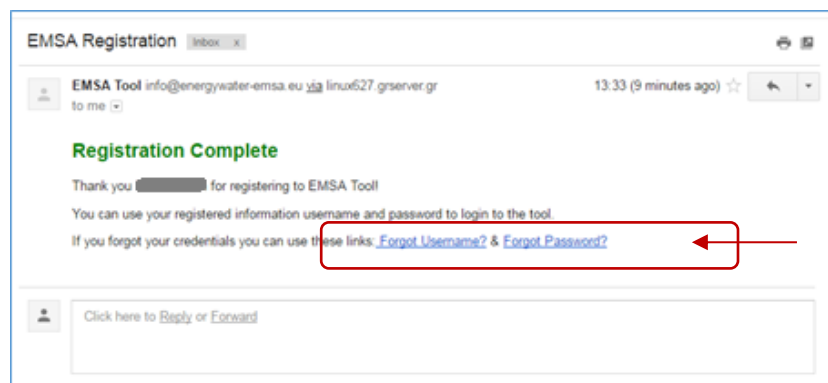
EMSA Registration Inbox x

EMSA Tool info@energywater-emsa.eu via linux627.grserver.gr
to me

13:33 (9 minutes ago)

Registration Complete

Thank you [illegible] for registering to EMSA Tool!

You can use your registered information username and password to login to the tool.

If you forgot your credentials you can use these links: Forgot Username? & Forgot Password?

Click here to Reply or Forward